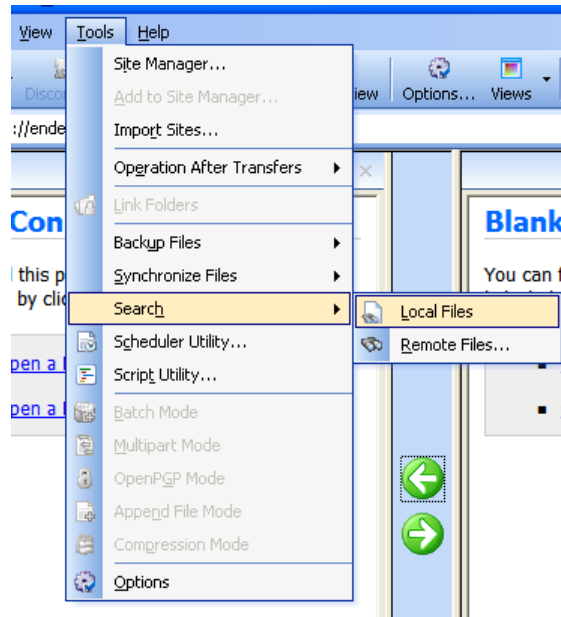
View Tools Help

Disco

iew Options... Views

://ende

Con

this p
by clic

pen a

pen a

Site Manager...
Add to Site Manager...
Import Sites...
Operation After Transfers
Link Folders
Backup Files
Synchronize Files
Search
Scheduler Utility...
Script Utility...
Batch Mode
Multipart Mode
OpenPGP Mode
Append File Mode
Compression Mode
Options

Local Files
Remote Files...

Blank

You can f